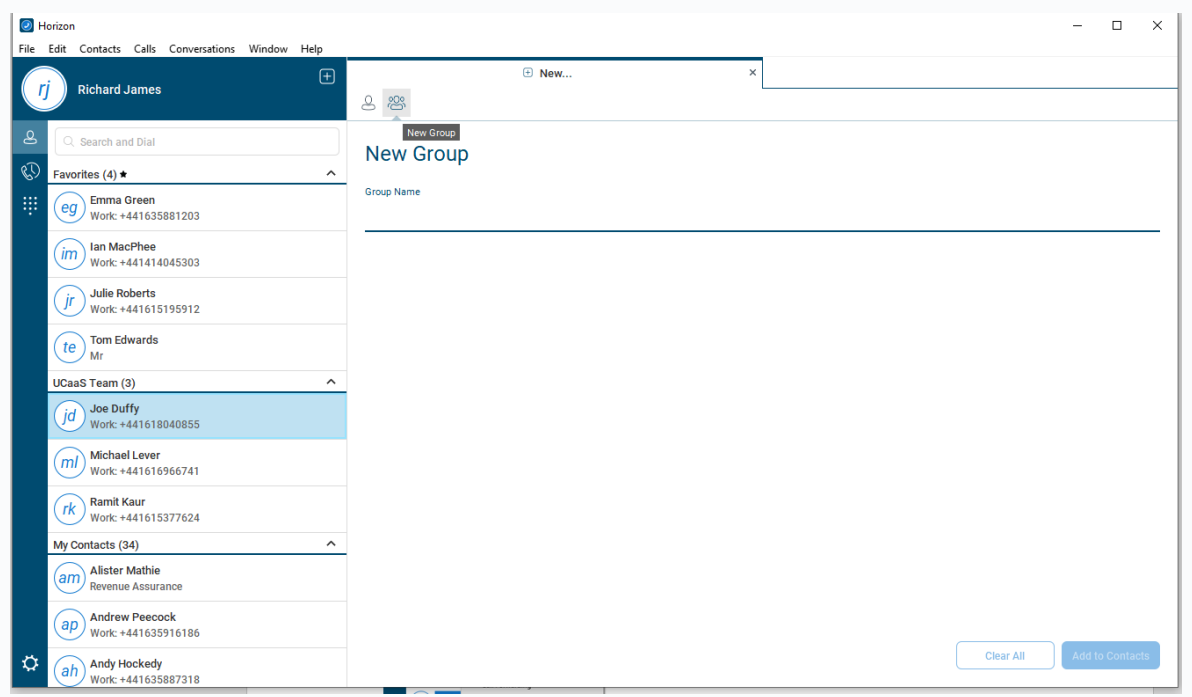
Horizon

File Edit Contacts Calls Conversations Window Help

rj Richard James

Search and Dial

Favorites (4) ★

eg Emma Green
Work: +441635881203

im Ian MacPhee
Work: +441414045303

jr Julie Roberts
Work: +441615195912

te Tom Edwards
Mr

UCaaS Team (3)

jd Joe Duffy
Work: +441618040855

ml Michael Lever
Work: +441616966741

rk Ramit Kaur
Work: +441615377624

My Contacts (34)

am Alister Mathie
Revenue Assurance

ap Andrew Peecock
Work: +441635916186

ah Andy Hockedy
Work: +441635887318

New...

New Group

New Group

Group Name

Clear All

Add to Contacts